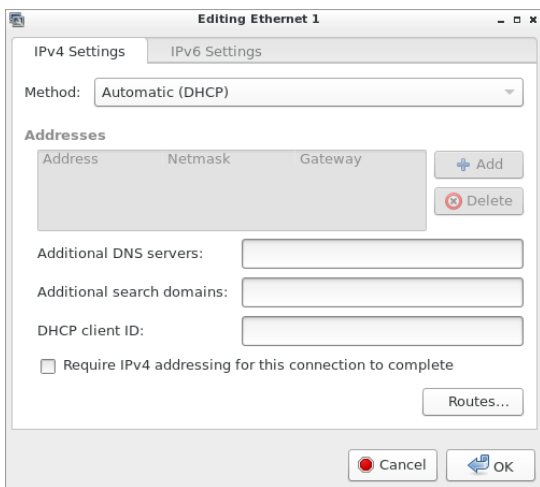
Editing Ethernet 1

IPv4 Settings | IPv6 Settings

Method: Automatic (DHCP)

Addresses

| Address | Netmask | Gateway |
|---|---|---|

Add

Delete

Additional DNS servers:

Additional search domains:

DHCP client ID:

Require IPv4 addressing for this connection to complete

Routes...

Cancel

OK